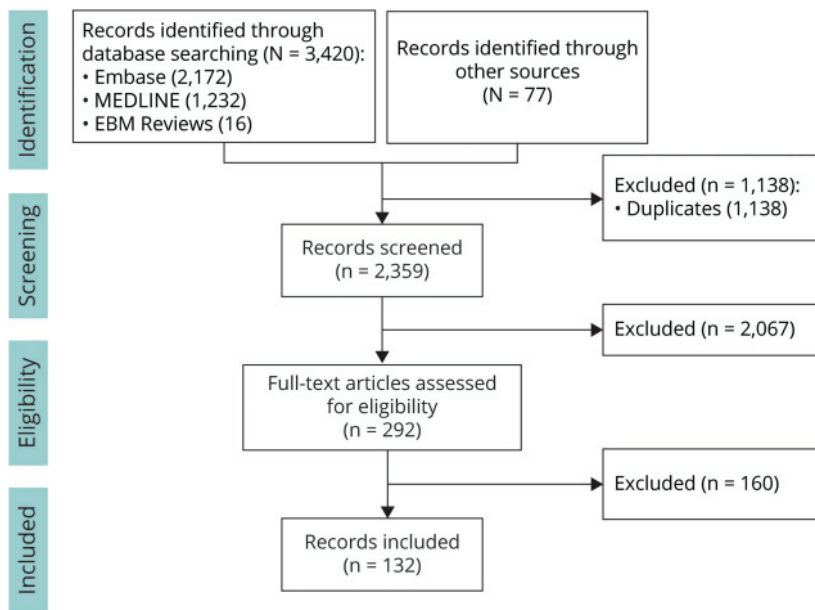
Identification

Records identified through database searching (N = 3,420):
• Embase (2,172)
• MEDLINE (1,232)
• EBM Reviews (16)

Records identified through other sources (N = 77)

Screening

Excluded (n = 1,138):
• Duplicates (1,138)

Records screened (n = 2,359)

Excluded (n = 2,067)

Eligibility

Full-text articles assessed for eligibility (n = 292)

Excluded (n = 160)

Included

Records included (n = 132)